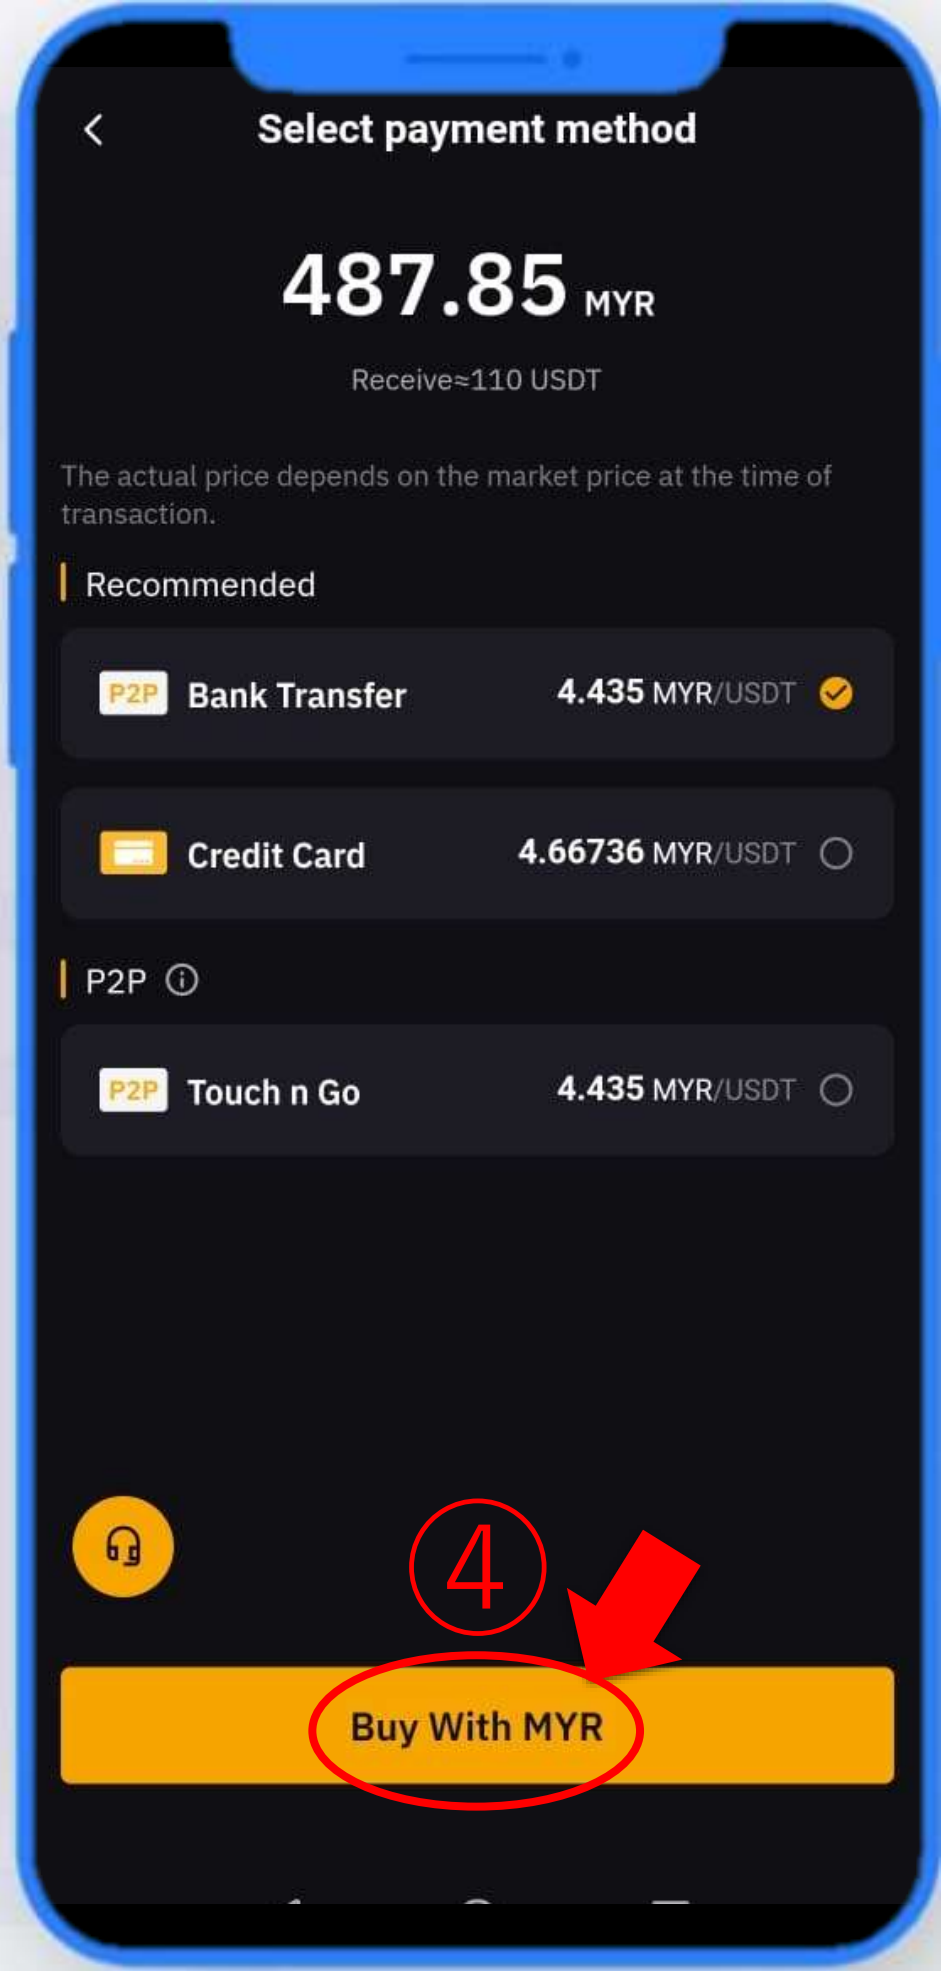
Select payment method

487.85 MYR

Receive≈110 USDT

The actual price depends on the market price at the time of transaction.

Recommended

P2P Bank Transfer 4.435 MYR/USDT

Credit Card 4.66736 MYR/USDT

P2P

P2P Touch n Go 4.435 MYR/USDT

④

Buy With MYR